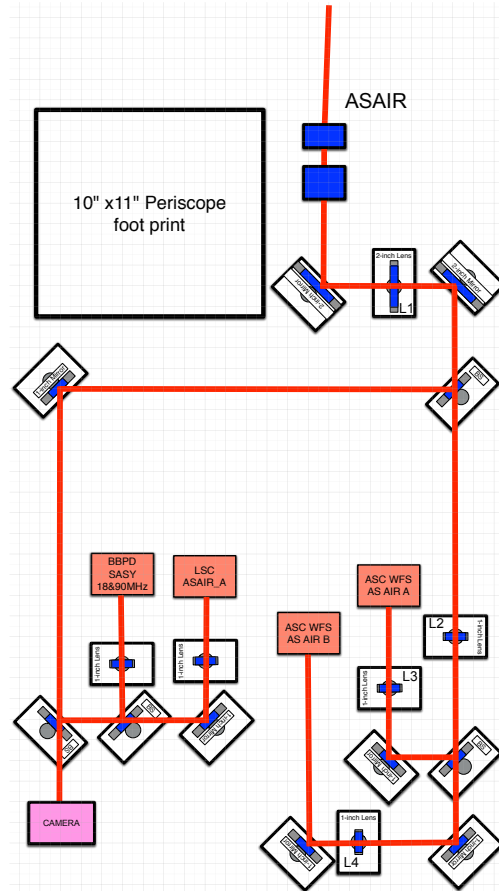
ASAIR

10" x11" Periscope foot print

2-inch Lens

L1

2-inch Mirror

2-inch Mirror

1-inch Mirror

BBPD SASY 18&90MHz

LSC ASAIR_A

ASC WFS AS AIR A

ASC WFS AS AIR B

1-inch Lens

1-inch Lens

L2

1-inch Lens

L3

1-inch Lens

CAMERA

1-inch Lens

L4